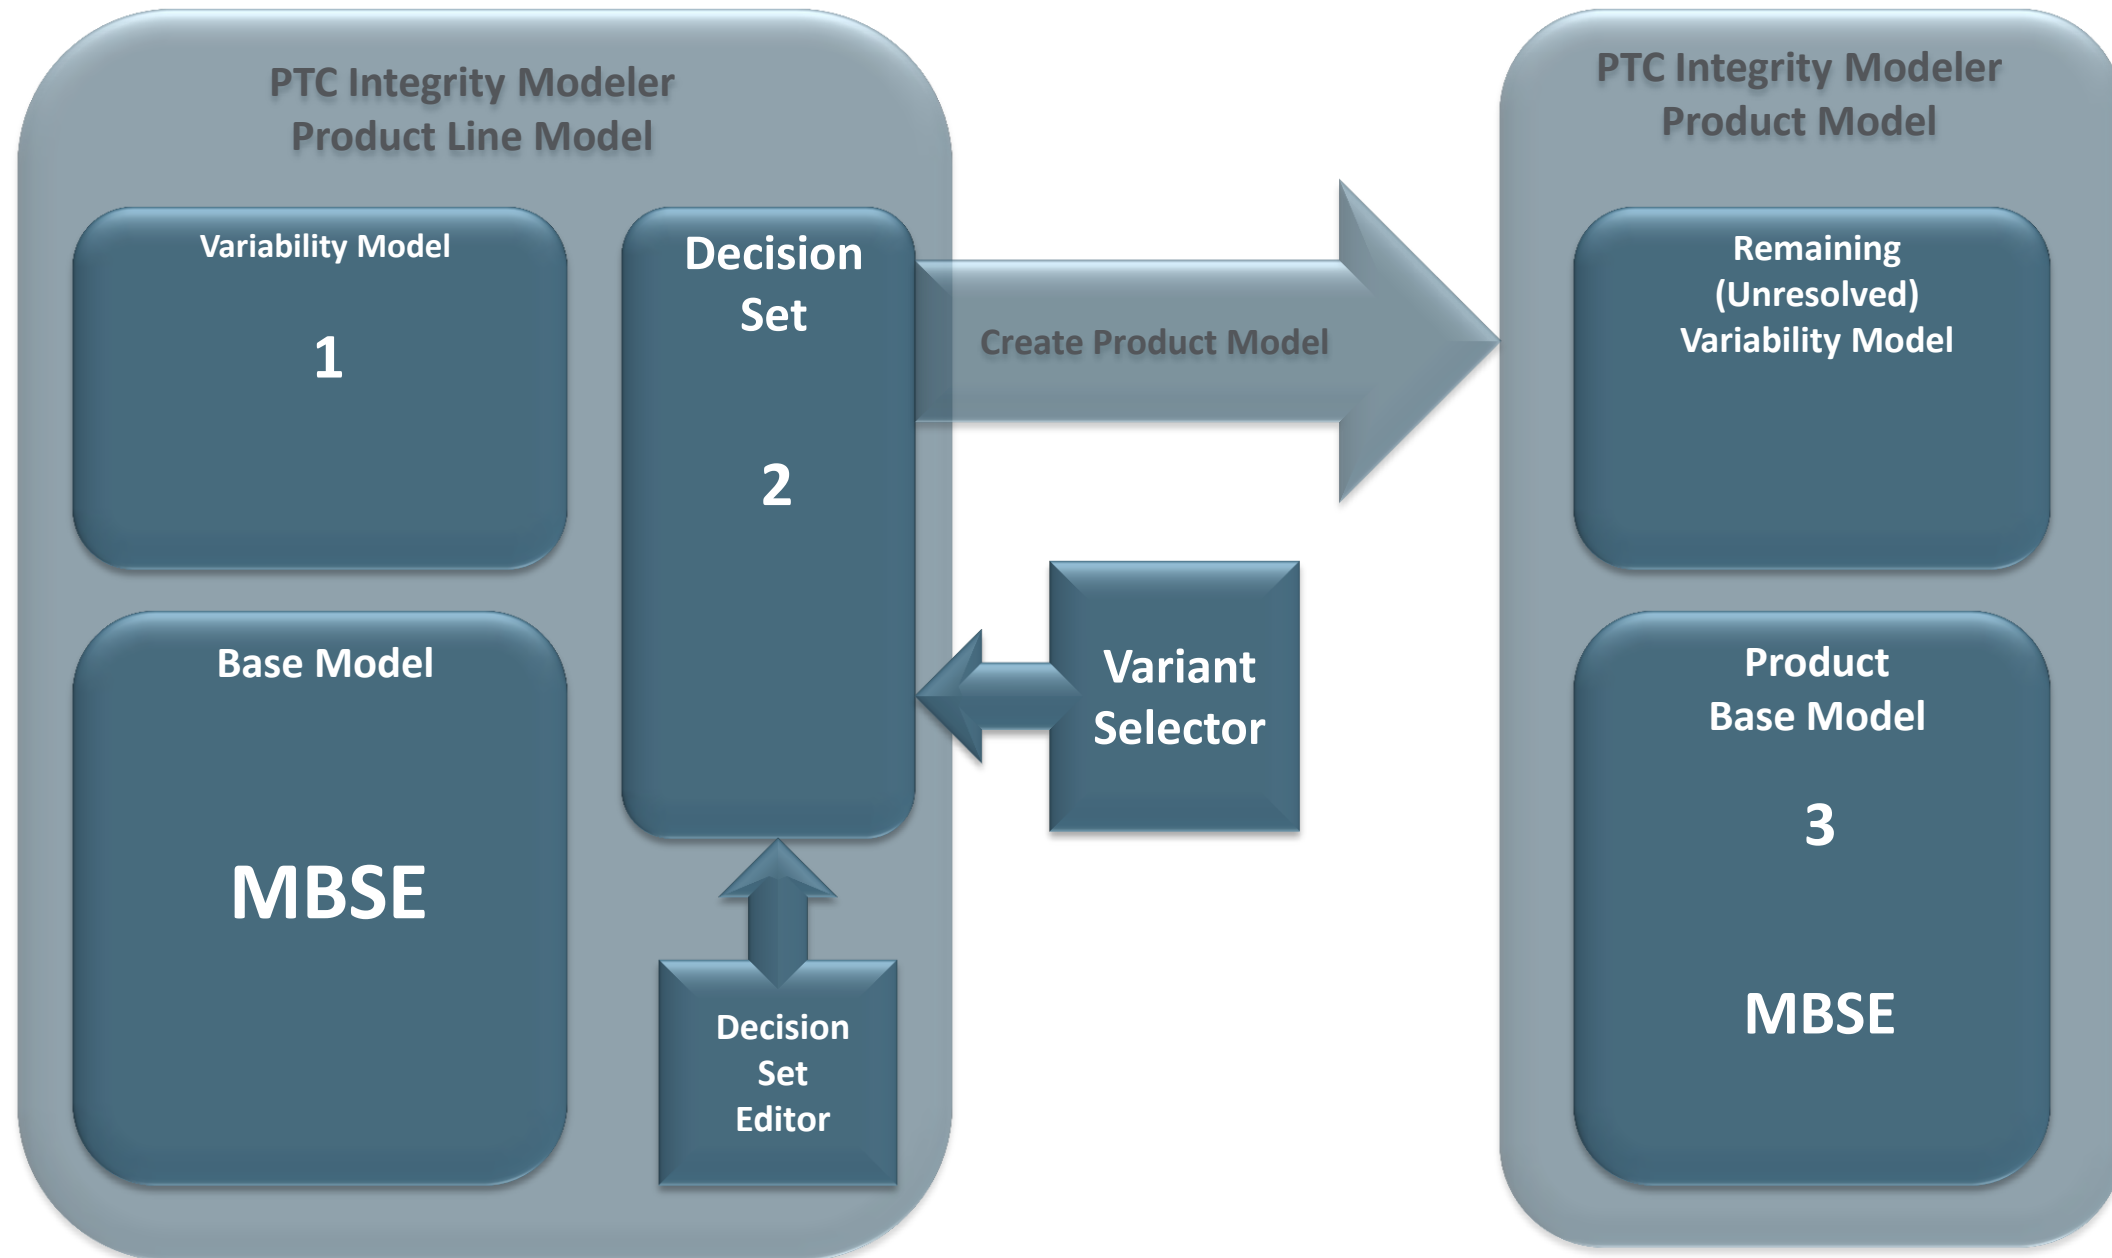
PTC Integrity Modeler
Product Line Model

Variability Model

1

Decision Set

2

Base Model

MBSE

Decision Set Editor

Create Product Model

Variant Selector

PTC Integrity Modeler
Product Model

Remaining (Unresolved) Variability Model

Product Base Model

3

MBSE